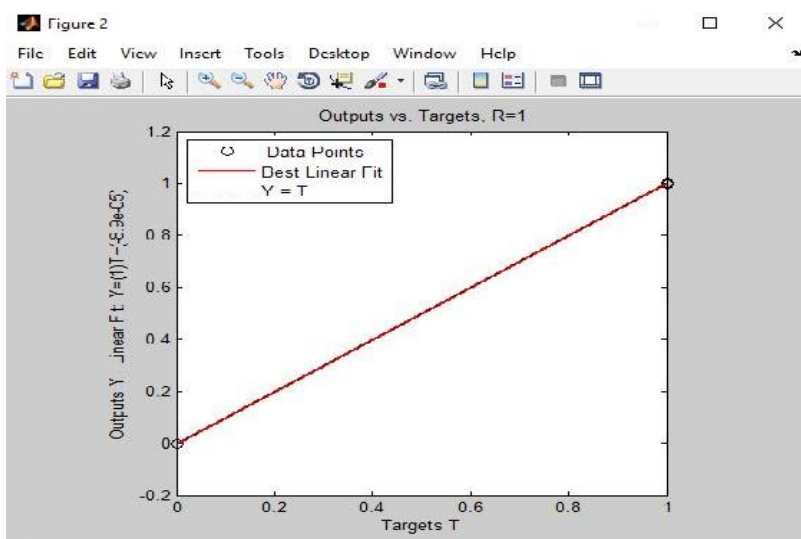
Figure 2

File Edit View Insert Tools Desktop Window Help

Outputs vs. Targets, R=1

Data Points
Dest Linear Fit
Y = T

Outputs Y, Linear Fit: Y=(1)T+(-6.9e-05)

1.2
1
0.8
0.6
0.4
0.2
0
-0.2

0
0.2
0.4
0.6
0.8
1

Targets T